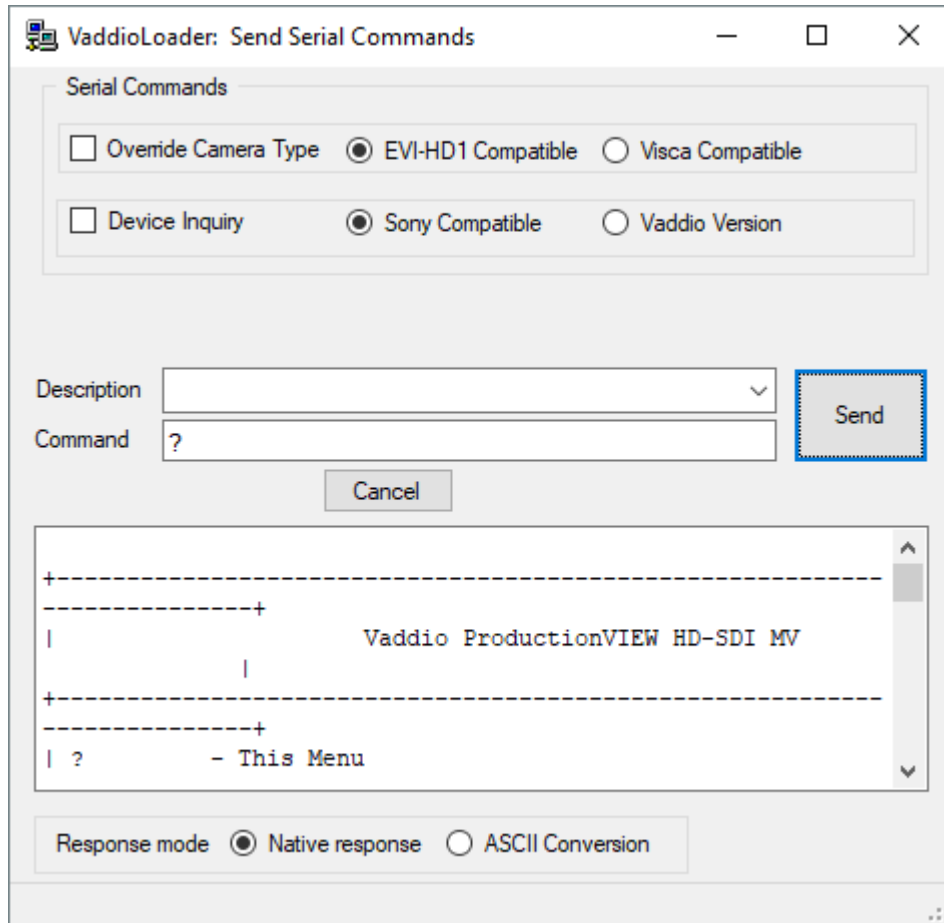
VaddioLoader: Send Serial Commands

Serial Commands

Override Camera Type EVI-HD1 Compatible Visca Compatible

Device Inquiry Sony Compatible Vaddio Version

Description

Command ?

Send

Cancel

+------------------------------------------------------------
---------------+
| Vaddio ProductionVIEW HD-SDI MV
|
+------------------------------------------------------------
---------------+
| ? - This Menu

Response mode Native response ASCII Conversion